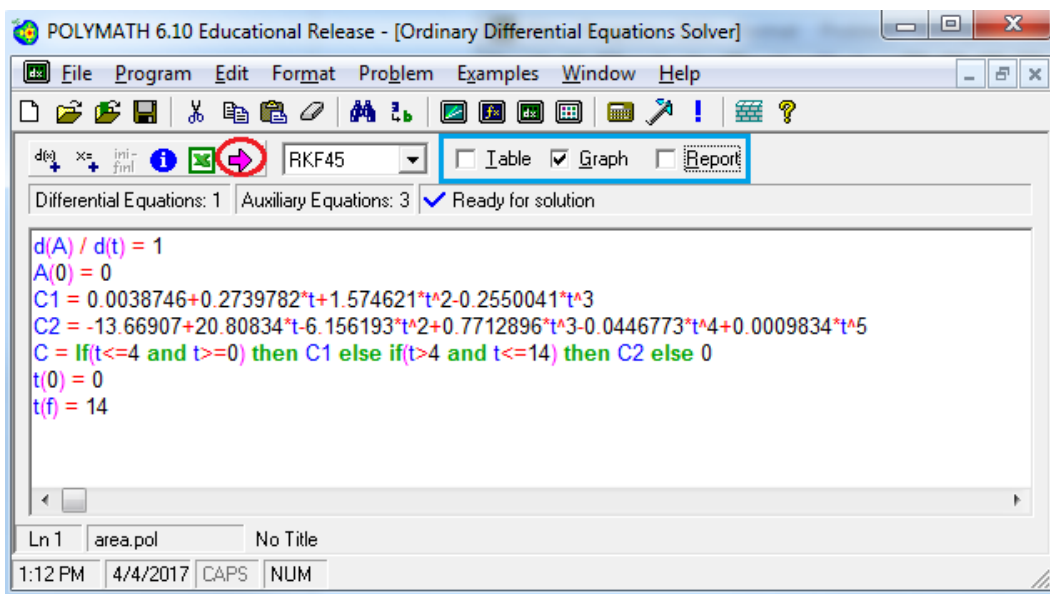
POLYMATH 6.10 Educational Release - [Ordinary Differential Equations Solver]

File Program Edit Format Problem Examples Window Help

d(x) x= ini-fin

RKF45

Table Graph Report

Differential Equations: 1 | Auxiliary Equations: 3 | Ready for solution

d(A) / d(t) = 1
A(0) = 0
C1 = 0.0038746+0.2739782*t+1.574621*t^2-0.2550041*t^3
C2 = -13.66907+20.80834*t-6.156193*t^2+0.7712896*t^3-0.0446773*t^4+0.0009834*t^5
C = If(t<=4 and t>=0) then C1 else if(t>4 and t<=14) then C2 else 0
t(0) = 0
t(f) = 14

Ln 1 | area.pol | No Title

1:12 PM | 4/4/2017 | CAPS | NUM